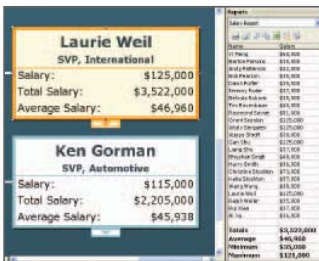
Laurie Weil
SVP, International

| Salary: | \$125,000 |
|---|---|
| Total Salary: | \$3,522,000 |
| Average Salary: | \$46,960 |

Ken Gorman
SVP, Automotive

| Salary: | \$115,000 |
|---|---|
| Total Salary: | \$2,205,000 |
| Average Salary: | \$45,938 |

Reports
Salary Report

| Name | Salary |
|---|---|
| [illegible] | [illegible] |

| Totals | \$3,522,000 |
|---|---|
| Average | \$46,960 |
| Minimum | \$35,000 |
| Maximum | \$125,000 |